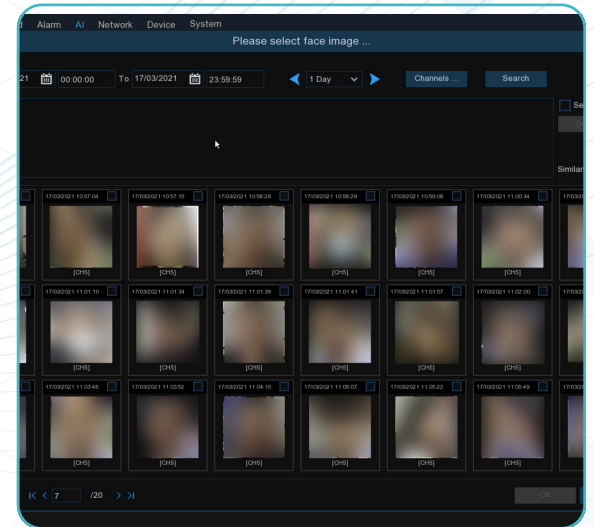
Alarm AI Network Device System

Please select face image ...

21 00:00:00 To 17/03/2021 23:59:59 1 Day Channels ... Search

Se

Similar

17/03/2021 10:57:04 [CH5]
17/03/2021 10:57:15 [CH5]
17/03/2021 10:58:26 [CH5]
17/03/2021 10:58:29 [CH5]
17/03/2021 10:59:06 [CH5]
17/03/2021 11:00:34 [CH5]

17/03/2021 11:01:10 [CH5]
17/03/2021 11:01:34 [CH5]
17/03/2021 11:01:39 [CH5]
17/03/2021 11:01:41 [CH5]
17/03/2021 11:01:57 [CH5]
17/03/2021 11:02:00 [CH5]

17/03/2021 11:03:48 [CH5]
17/03/2021 11:03:52 [CH5]
17/03/2021 11:04:15 [CH5]
17/03/2021 11:05:07 [CH5]
17/03/2021 11:05:22 [CH5]
17/03/2021 11:05:49 [CH5]

7 /20

OK